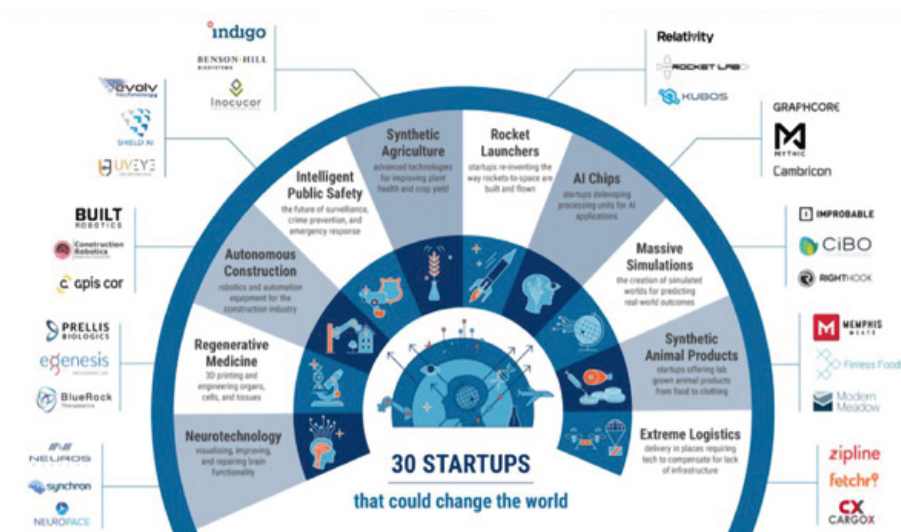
indigo

BENSON HILL

Inocucor

Relativity

ROCKET LAB

KUBOS

evolv

SHIELD AI

UVEYE

GRAPHCORE

MYTHIC

Cambricon

BUILT ROBOTICS

Construction Robotics

apis cor

IMPROBABLE

CiBO

RIGHTHOOK

PRELLIS BIOLOGICS

egenesis

BlueRock Therapeutics

MEMPHIS MEATS

Finless Foods

Modern Meadow

NEUROS

synchron

NEUROPACE

zipline

fetchr

CX CARGOX

Synthetic Agriculture
advanced technologies for improving plant health and crop yield

Rocket Launchers
startups re-inventing the way rockets-to-space are built and flown

Intelligent Public Safety
the future of surveillance, crime prevention, and emergency response

AI Chips
startups developing processing units for AI applications

Autonomous Construction
robotics and automation equipment for the construction industry

Massive Simulations
the creation of simulated worlds for predicting real world outcomes

Regenerative Medicine
3D printing and engineering organs, cells, and tissues

Synthetic Animal Products
startups offering lab grown animal products from food to clothing

Neurotechnology
visualizing, improving, and repairing brain functionality

Extreme Logistics
delivery in places requiring tech to compensate for lack of infrastructure

30 STARTUPS
that could change the world